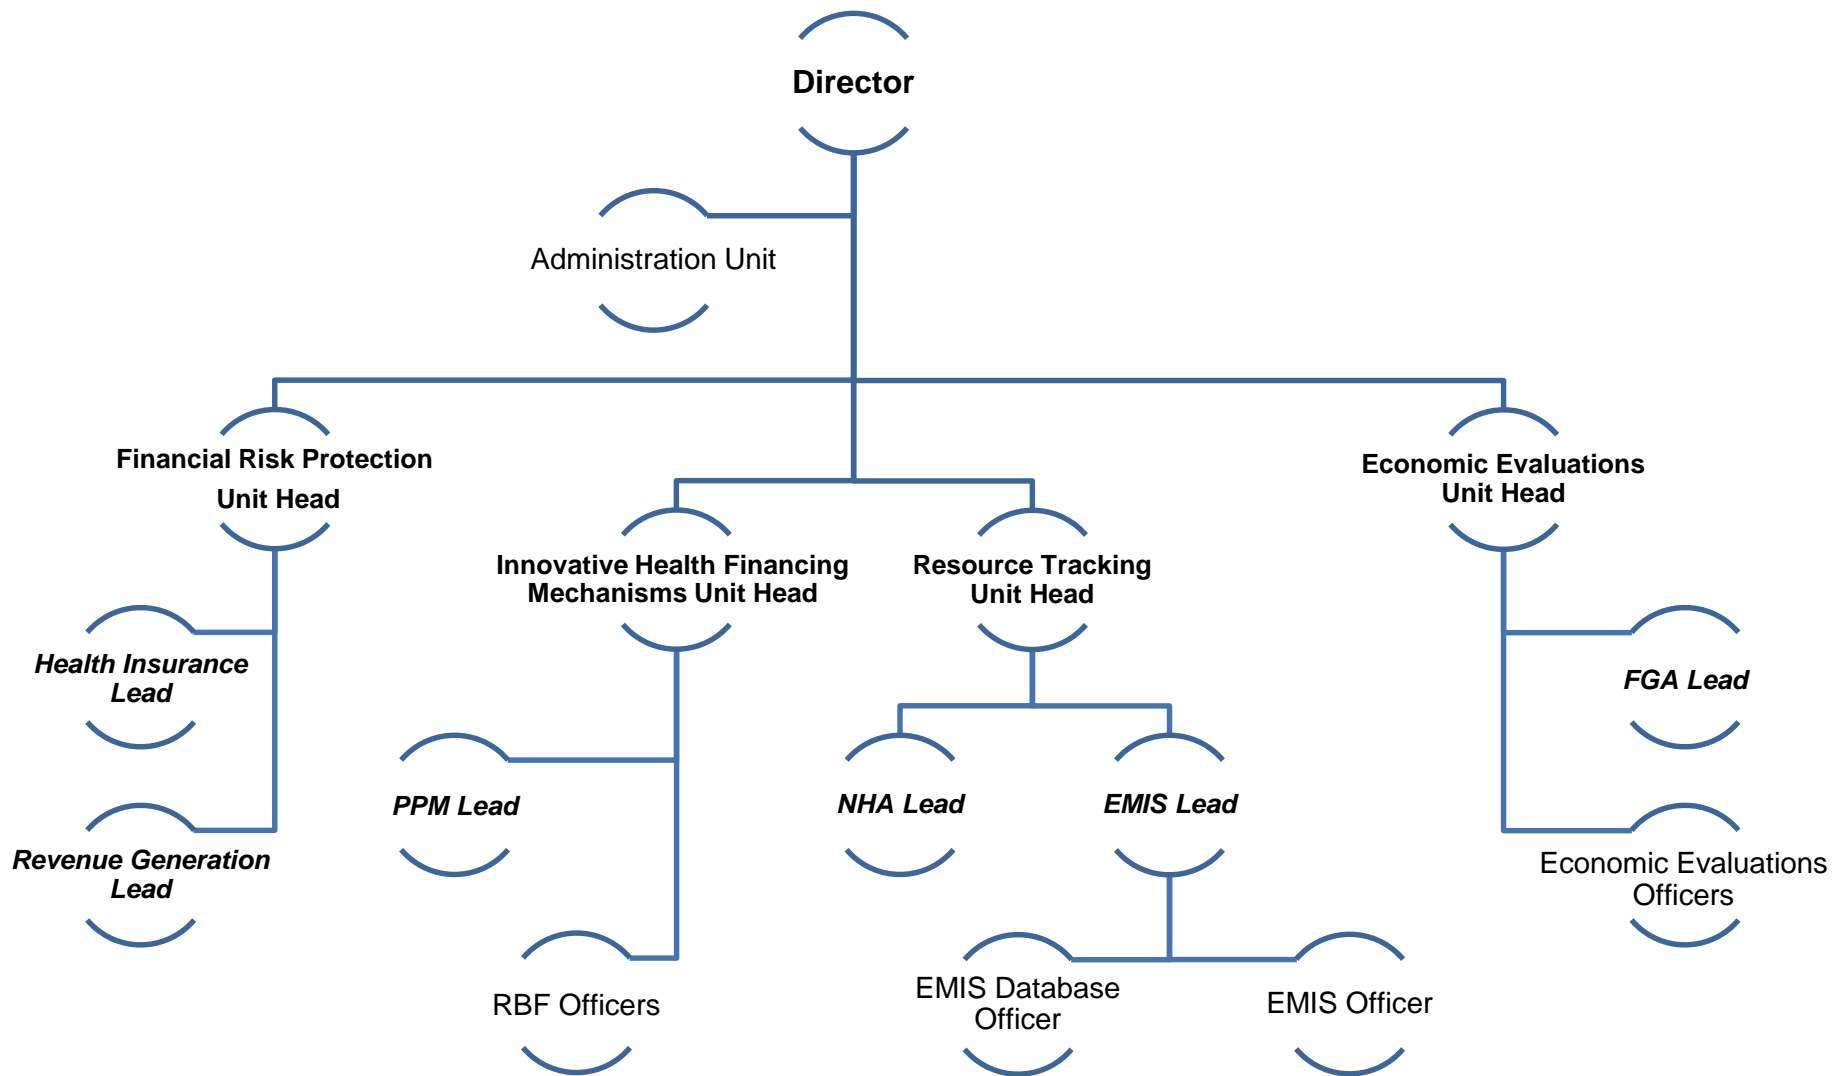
Director

Administration Unit

Financial Risk Protection Unit Head

Innovative Health Financing Mechanisms Unit Head

Resource Tracking Unit Head

Economic Evaluations Unit Head

Health Insurance Lead

Revenue Generation Lead

PPM Lead

RBF Officers

NHA Lead

EMIS Lead

EMIS Database Officer

EMIS Officer

FGA Lead

Economic Evaluations Officers